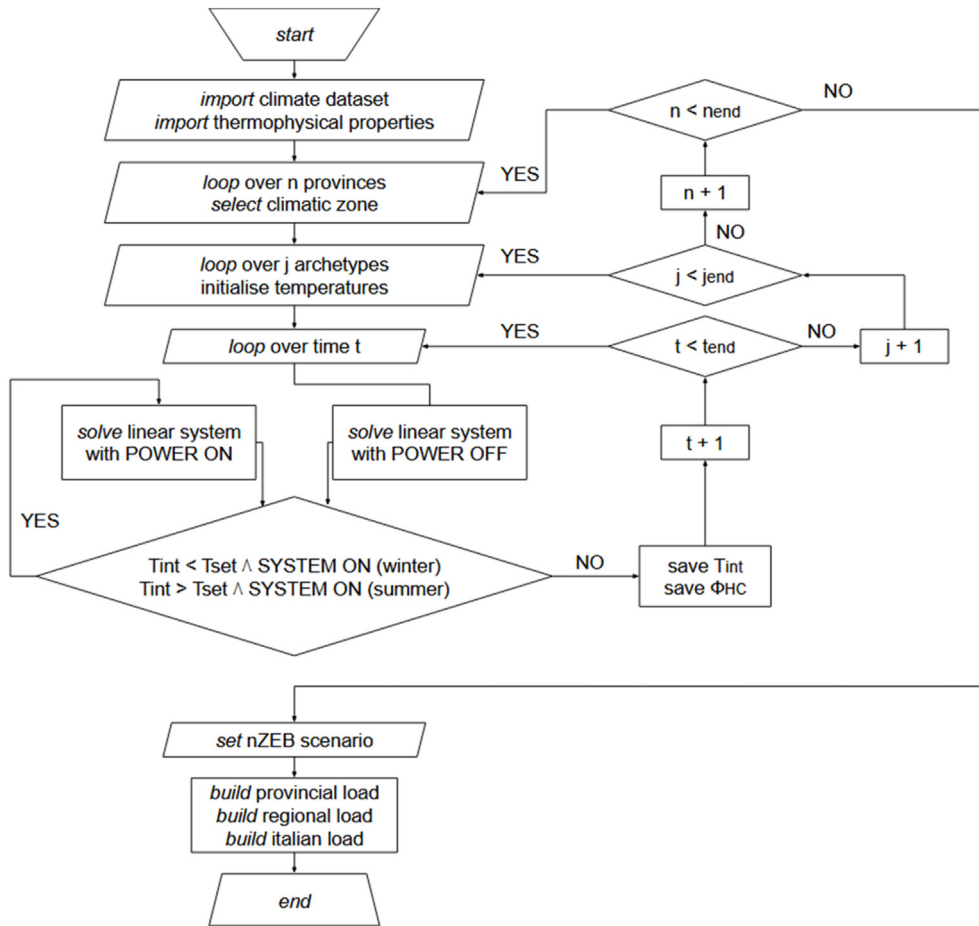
start

import climate dataset
import thermophysical properties

loop over n provinces
select climatic zone

loop over j archetypes
initialise temperatures

loop over time t

solve linear system with POWER ON

solve linear system with POWER OFF

YES

Tint < Tset ∧ SYSTEM ON (winter)
Tint > Tset ∧ SYSTEM ON (summer)

NO

save $T_{int}$
save $\Phi_{HC}$

t + 1

$t < t_{end}$

YES

NO

j + 1

$j < j_{end}$

YES

NO

n + 1

$n < n_{end}$

YES

NO

set nZEB scenario

build provincial load
build regional load
build italian load

end